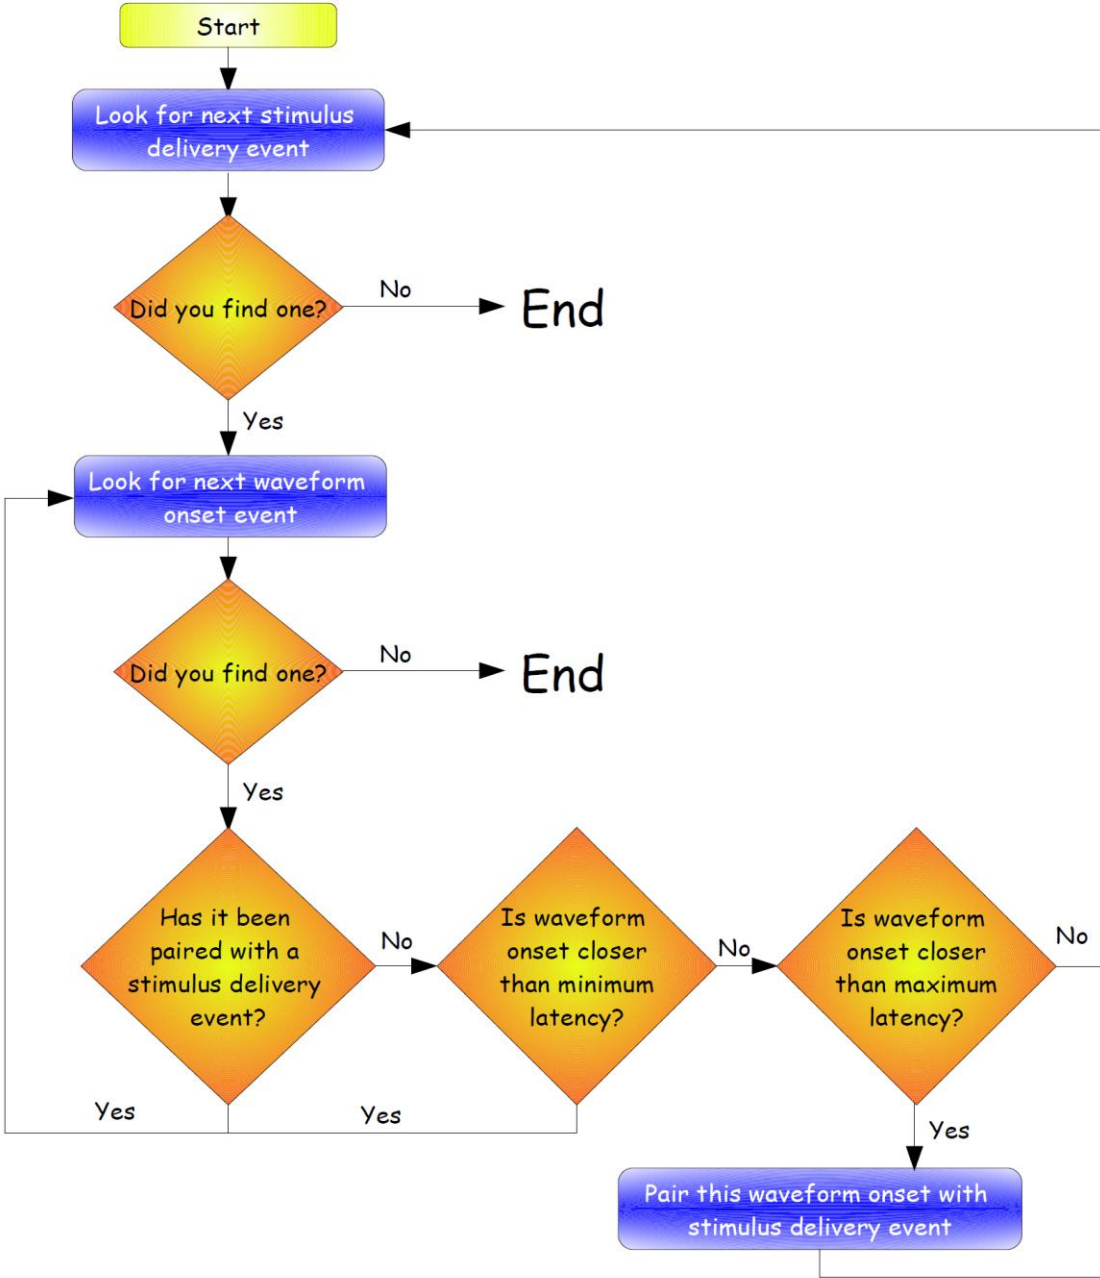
Start

Look for next stimulus delivery event

Did you find one?

No

End

Yes

Look for next waveform onset event

Did you find one?

No

End

Yes

Has it been paired with a stimulus delivery event?

No

Is waveform onset closer than minimum latency?

No

Is waveform onset closer than maximum latency?

No

Yes

Yes

Yes

Pair this waveform onset with stimulus delivery event